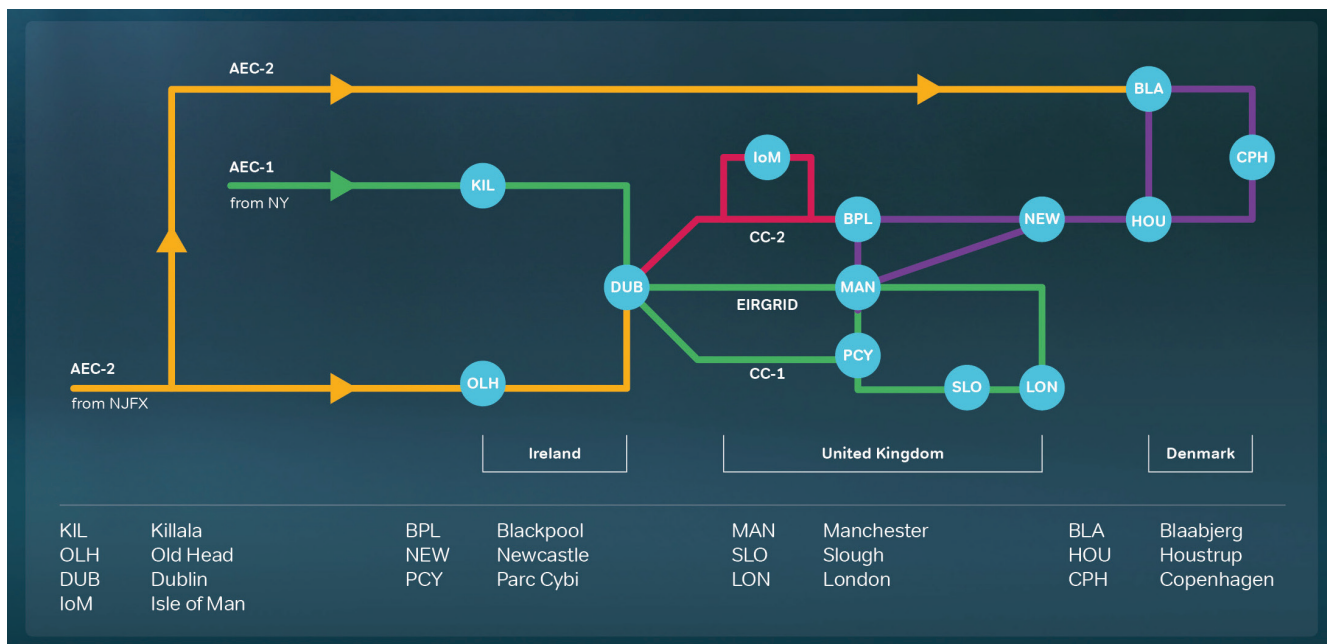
AEC-2

BLA

CPH

AEC-1
from NY

KIL

IoM

BPL

NEW

HOU

CC-2

DUB

MAN

EIRGRID

PCY

CC-1

AEC-2
from NJFX

OLH

SLO

LON

Ireland

United Kingdom

Denmark

| | | | | | | | |
|---|---|---|---|---|---|---|---|
| KIL | Killala | BPL | Blackpool | MAN | Manchester | BLA | Blaabjerg |
| OLH | Old Head | NEW | Newcastle | SLO | Slough | HOU | Houstrup |
| DUB | Dublin | PCY | Parc Cybi | LON | London | CPH | Copenhagen |
| IoM | Isle of Man | | | | | | |